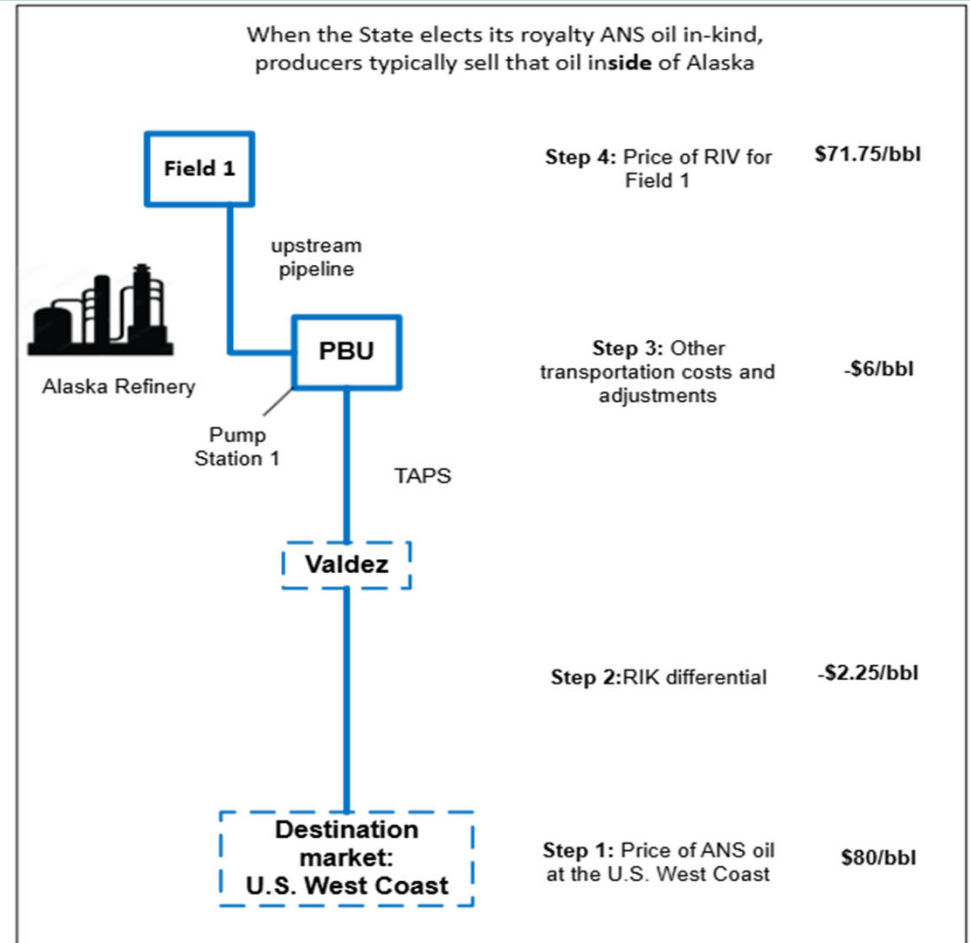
When the State elects its royalty ANS oil in-kind, producers typically sell that oil inside of Alaska

Field 1

Step 4: Price of RIV for Field 1

$71.75/bbl

upstream pipeline

Alaska Refinery

PBU

Step 3: Other transportation costs and adjustments

-$6/bbl

Pump Station 1

TAPS

Valdez

Step 2:RIK differential

-$2.25/bbl

Destination market: U.S. West Coast

Step 1: Price of ANS oil at the U.S. West Coast

$80/bbl